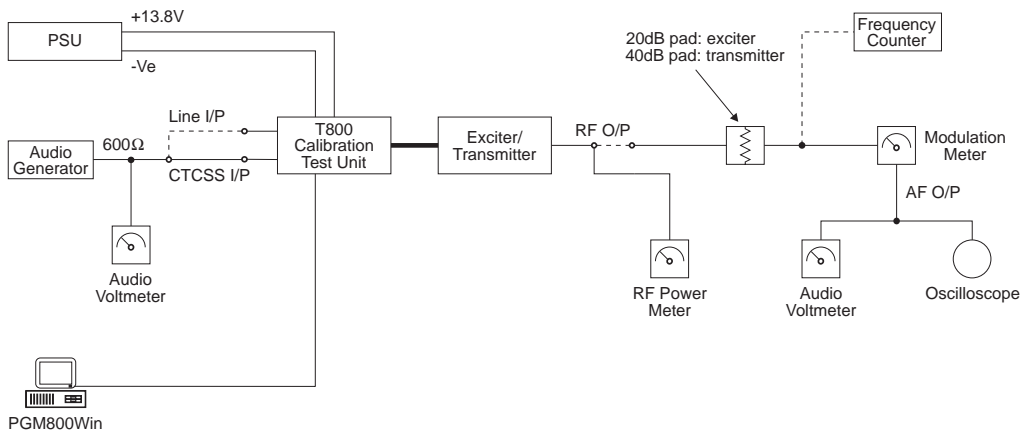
PSU

+13.8V

-Ve

Audio Generator

600Ω

Line I/P

CTCSS I/P

T800 Calibration Test Unit

Audio Voltmeter

PGM800Win

Exciter/ Transmitter

RF O/P

RF Power Meter

20dB pad: exciter
40dB pad: transmitter

Frequency Counter

Modulation Meter

AF O/P

Audio Voltmeter

Oscilloscope